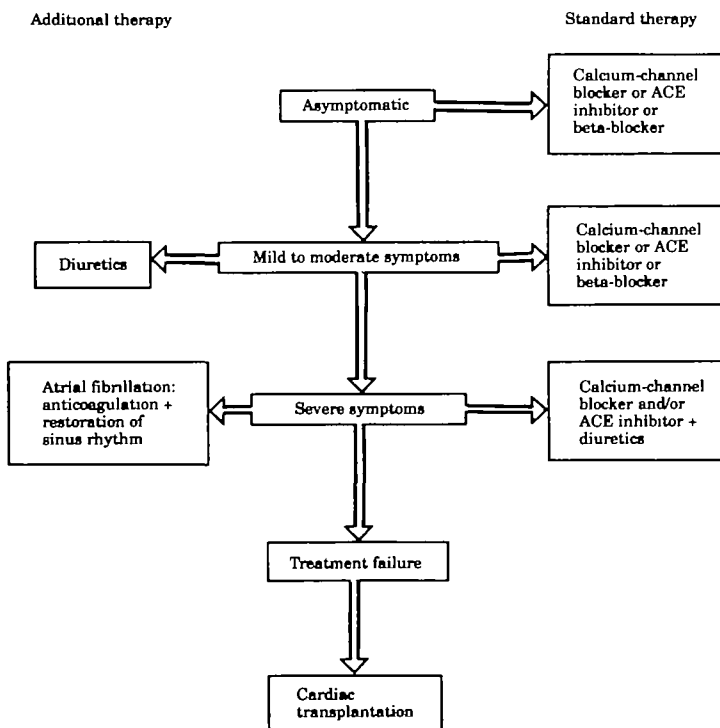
Additional therapy

Standard therapy

Asymptomatic

Calcium-channel blocker or ACE inhibitor or beta-blocker

Diuretics

Mild to moderate symptoms

Calcium-channel blocker or ACE inhibitor or beta-blocker

Atrial fibrillation: anticoagulation + restoration of sinus rhythm

Severe symptoms

Calcium-channel blocker and/or ACE inhibitor + diuretics

Treatment failure

Cardiac transplantation